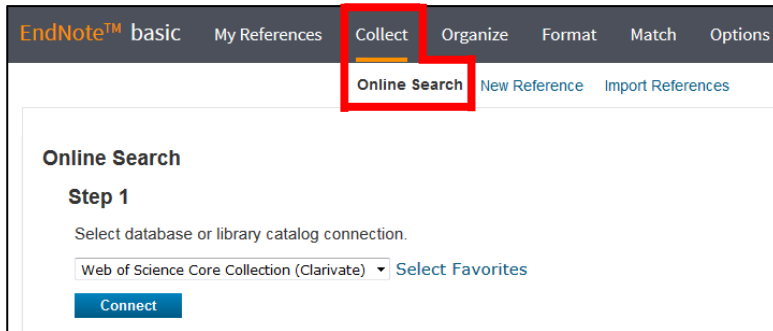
EndNote™ basic My References Collect Organize Format Match Options

Online Search New Reference Import References

Online Search

Step 1

Select database or library catalog connection.

Web of Science Core Collection (Clarivate) Select Favorites

Connect